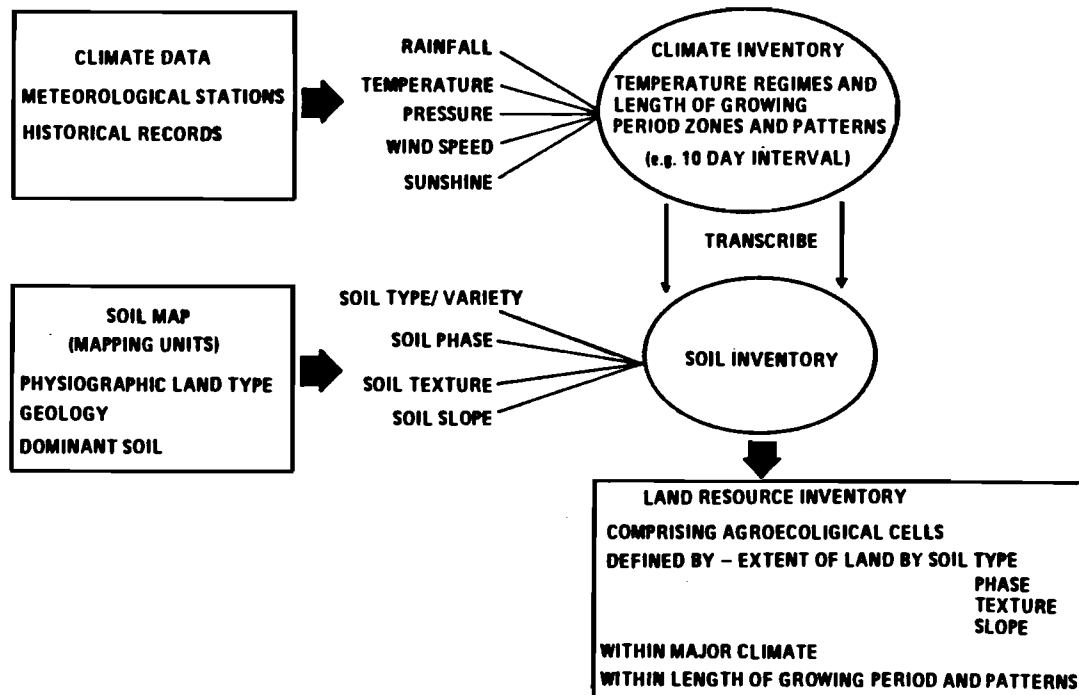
CLIMATE DATA
METEOROLOGICAL STATIONS
HISTORICAL RECORDS

RAINFALL
TEMPERATURE
PRESSURE
WIND SPEED
SUNSHINE

CLIMATE INVENTORY
TEMPERATURE REGIMES AND LENGTH OF GROWING PERIOD ZONES AND PATTERNS
(e.g. 10 DAY INTERVAL)

TRANSCRIBE

SOIL MAP
(MAPPING UNITS)
PHYSIOGRAPHIC LAND TYPE
GEOLOGY
DOMINANT SOIL

SOIL TYPE/ VARIETY
SOIL PHASE
SOIL TEXTURE
SOIL SLOPE

SOIL INVENTORY

LAND RESOURCE INVENTORY
COMPRISING AGROECOLIGICAL CELLS
DEFINED BY – EXTENT OF LAND BY SOIL TYPE
PHASE
TEXTURE
SLOPE
WITHIN MAJOR CLIMATE
WITHIN LENGTH OF GROWING PERIOD AND PATTERNS